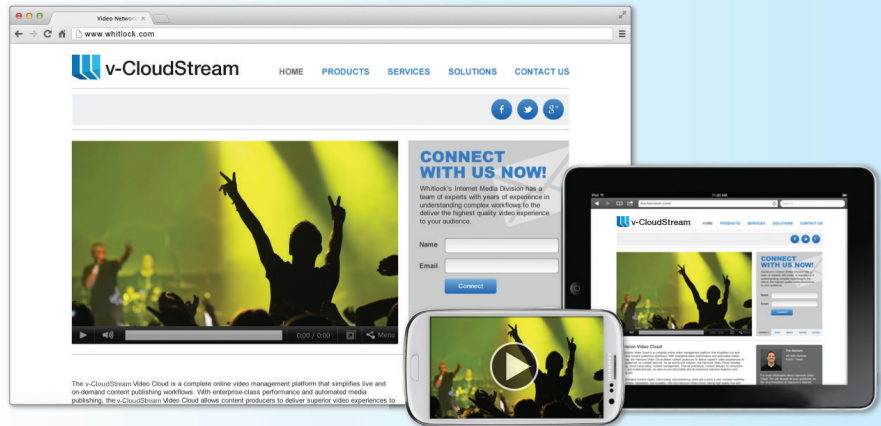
Video Network ×

www.whitlock.com

v-CloudStream

HOME PRODUCTS SERVICES SOLUTIONS CONTACT US

f

g+

CONNECT WITH US NOW!

Whitlock's Internet Media Division has a team of experts with years of experience in understanding complex workflows to the deliver the highest quality video experience to your audience.

Name

Email

Connect

0:00 / 0:00

Menu

The v-CloudStream Video Cloud is a complete online video management platform that simplifies live and on-demand content publishing workflows. With enterprise-class performance and automated media publishing, the v-CloudStream Video Cloud allows content producers to deliver superior video experiences to

v-CloudStream

HOME PRODUCTS SERVICES SOLUTIONS CONTACT US

CONNECT WITH US NOW!

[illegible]